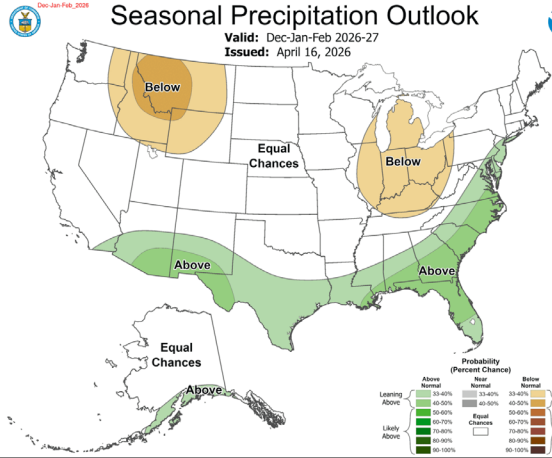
Dec-Jan-Feb_2026

Seasonal Precipitation Outlook

Valid: Dec-Jan-Feb 2026-27
Issued: April 16, 2026

Below

Equal Chances

Below

Above

Above

Equal Chances

Above

Probability (Percent Chance)

| | Above Normal | Near Normal | Below Normal |
|---|---|---|---|
| Leaning Above | 33-40% | 33-40% | 33-40% |
| | 40-50% | 40-50% | 40-50% |
| | 50-60% | | 50-60% |
| | 60-70% | Equal Chances | 60-70% |
| Likely Above | 70-80% | | 70-80% |
| | 80-90% | | 80-90% |
| | 90-100% | | 90-100% |